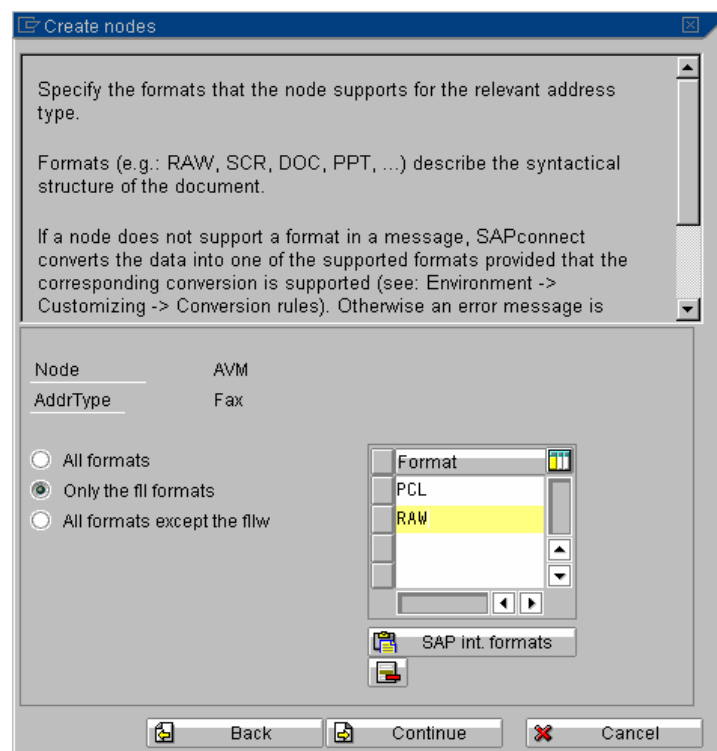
Create nodes

Specify the formats that the node supports for the relevant address type.

Formats (e.g.: RAW, SCR, DOC, PPT, ...) describe the syntactical structure of the document.

If a node does not support a format in a message, SAPconnect converts the data into one of the supported formats provided that the corresponding conversion is supported (see: Environment -> Customizing -> Conversion rules). Otherwise an error message is

Node AVM
AddrType Fax

All formats
Only the fll formats
All formats except the fllw

| Format |
|---|
| PCL |
| RAW |

SAP int. formats

Back
Continue
Cancel